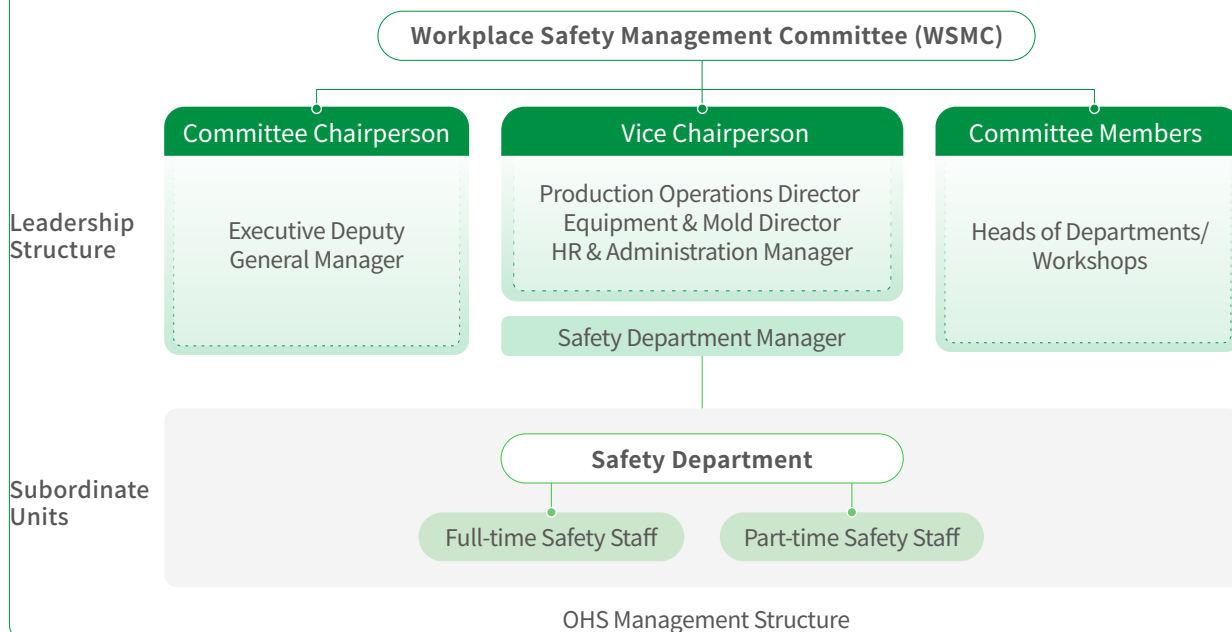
Workplace Safety Management Committee (WSMC)

Leadership Structure

Committee Chairperson

Executive Deputy General Manager

Vice Chairperson

Production Operations Director
Equipment & Mold Director
HR & Administration Manager

Safety Department Manager

Committee Members

Heads of Departments/ Workshops

Subordinate Units

Safety Department

Full-time Safety Staff

Part-time Safety Staff

OHS Management Structure